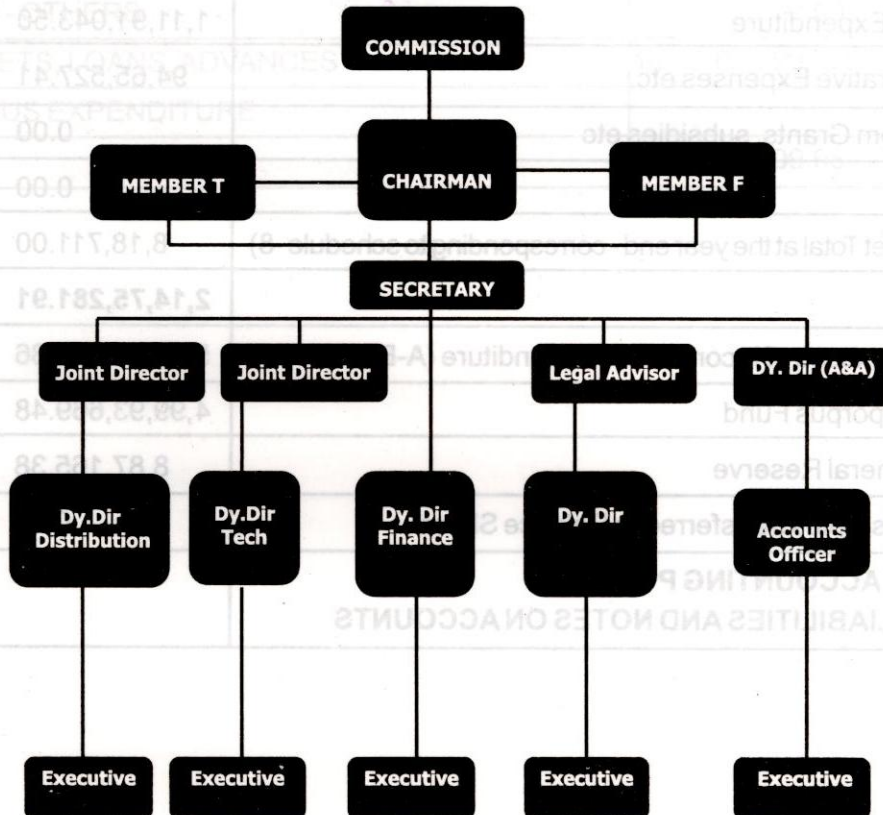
COMMISSION

MEMBER T

CHAIRMAN

MEMBER F

SECRETARY

Joint Director

Joint Director

Legal Advisor

DY. Dir (A&A)

Dy.Dir Distribution

Dy.Dir Tech

Dy. Dir Finance

Dy. Dir

Accounts Officer

Executive

Executive

Executive

Executive

Executive